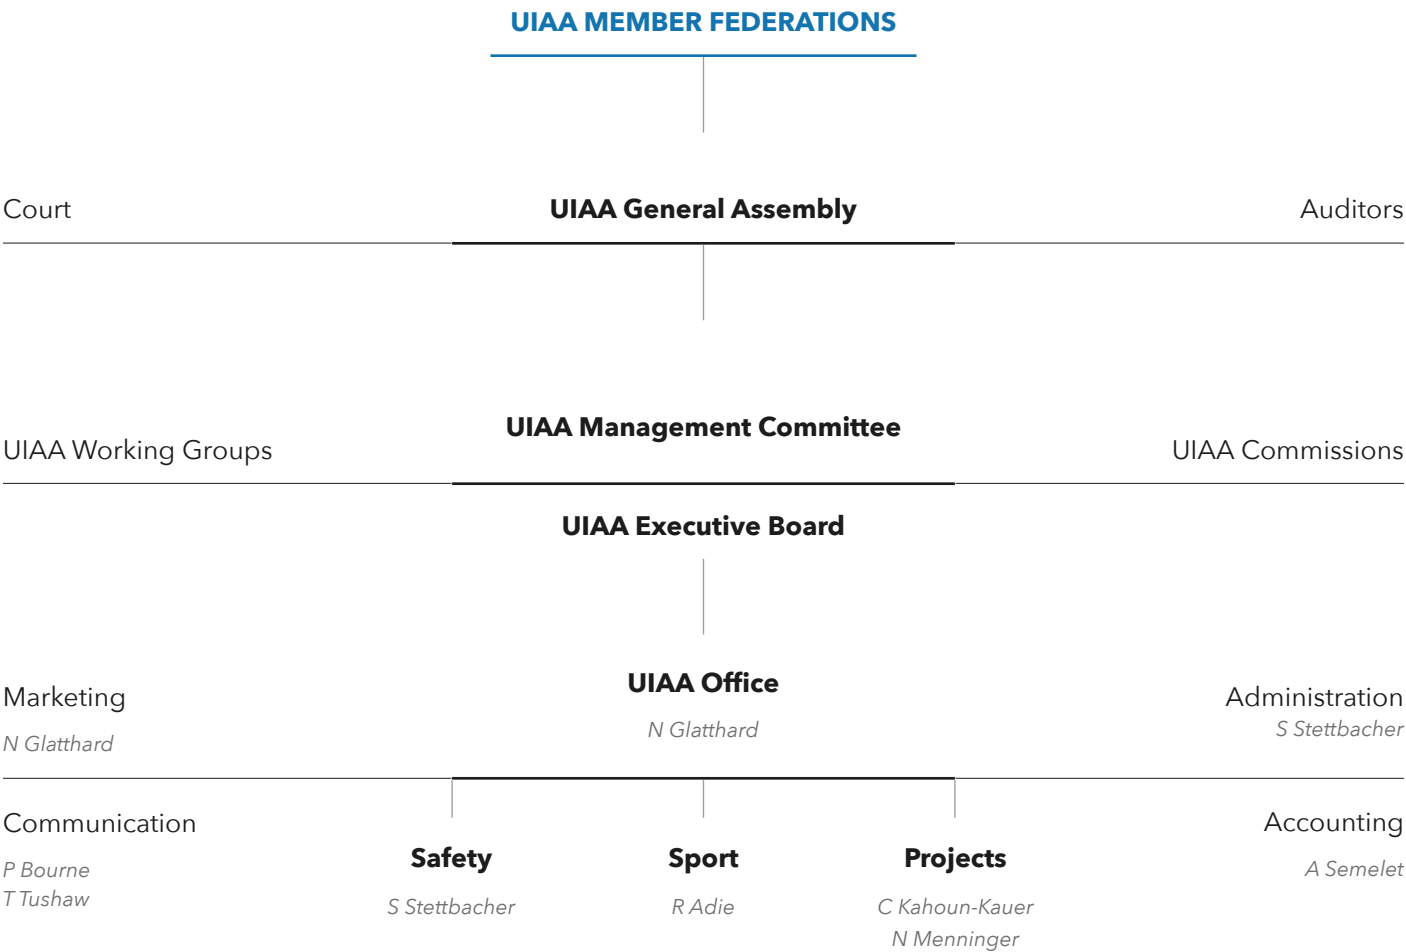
UIAA MEMBER FEDERATIONS

Court

UIAA General Assembly

Auditors

UIAA Working Groups

UIAA Management Committee

UIAA Commissions

UIAA Executive Board

Marketing
N Glatthard

UIAA Office
N Glatthard

Administration
S Stettbacher

Communication
P Bourne
T Tushaw

Safety
S Stettbacher

Sport
R Adie

Projects
C Kahoun-Kauer
N Menninger

Accounting
A Semelet